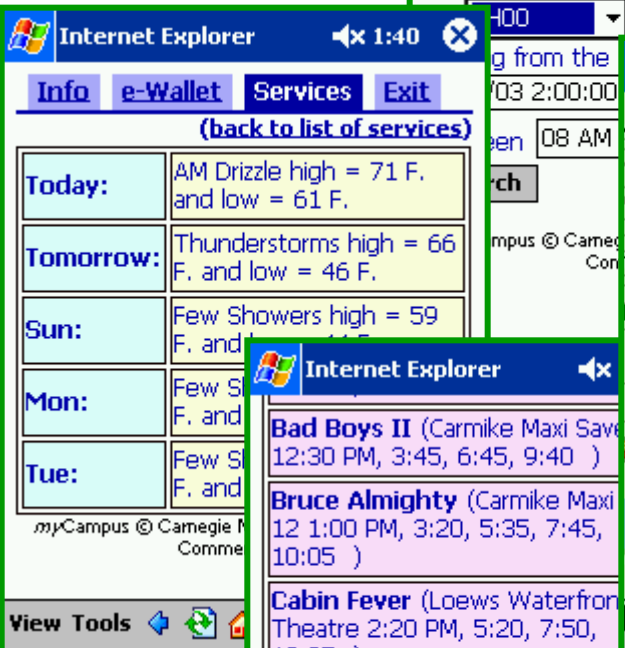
Internet Explorer 1:40

Info e-Wallet Services Exit

(back to list of services)

| Today: | AM Drizzle high = 71 F. and low = 61 F. |
|---|---|
| Tomorrow: | Thunderstorms high = 66 F. and low = 46 F. |
| Sun: | Few Showers high = 59 F. and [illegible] |
| Mon: | Few Sh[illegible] F. and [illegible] |
| Tue: | Few Sh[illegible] F. and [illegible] |

myCampus © Carnegie M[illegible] Comme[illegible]

View Tools

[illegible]HOO

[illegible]g from the

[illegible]/03 2:00:00

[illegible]een 08 AM

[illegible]rch

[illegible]mpus © Carne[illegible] Co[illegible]

Internet Explorer

Bad Boys II (Carmike Maxi Save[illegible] 12:30 PM, 3:45, 6:45, 9:40 )

Bruce Almighty (Carmike Maxi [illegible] 12 1:00 PM, 3:20, 5:35, 7:45, 10:05 )

Cabin Fever (Loews Waterfron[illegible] Theatre 2:20 PM, 5:20, 7:50, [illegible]